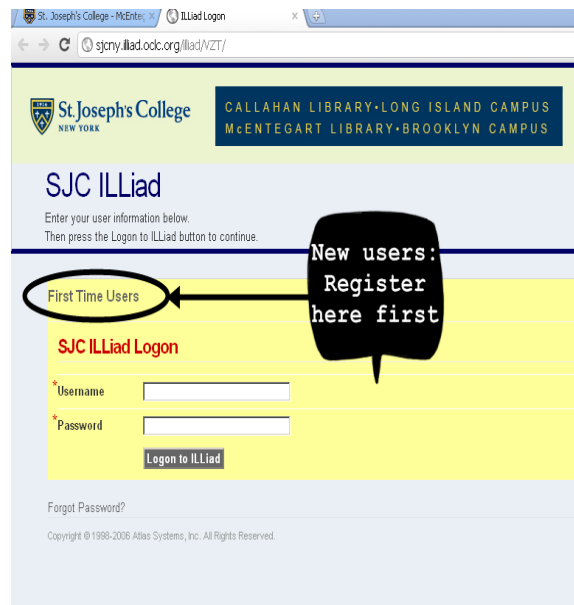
St. Joseph's College - McEnteg ×
ILLiad Logon ×
sjcny.illiad.oclc.org/illiad/VZT/

St. Joseph's College NEW YORK
CALLAHAN LIBRARY•LONG ISLAND CAMPUS
McENTEGART LIBRARY•BROOKLYN CAMPUS

SJC ILLiad
Enter your user information below.
Then press the Logon to ILLiad button to continue.

New users: Register here first

First Time Users

SJC ILLiad Logon

*Username
*Password
Logon to ILLiad

Forgot Password?

Copyright © 1998-2006 Atlas Systems, Inc. All Rights Reserved.